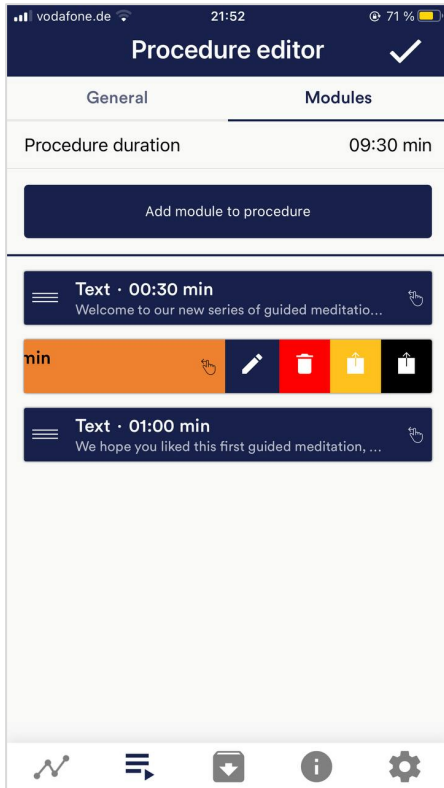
vodafone.de 21:52 71 %

Procedure editor

General

Modules

Procedure duration

09:30 min

Add module to procedure

Text · 00:30 min
Welcome to our new series of guided meditatio...

min

Text · 01:00 min
We hope you liked this first guided meditation, ...